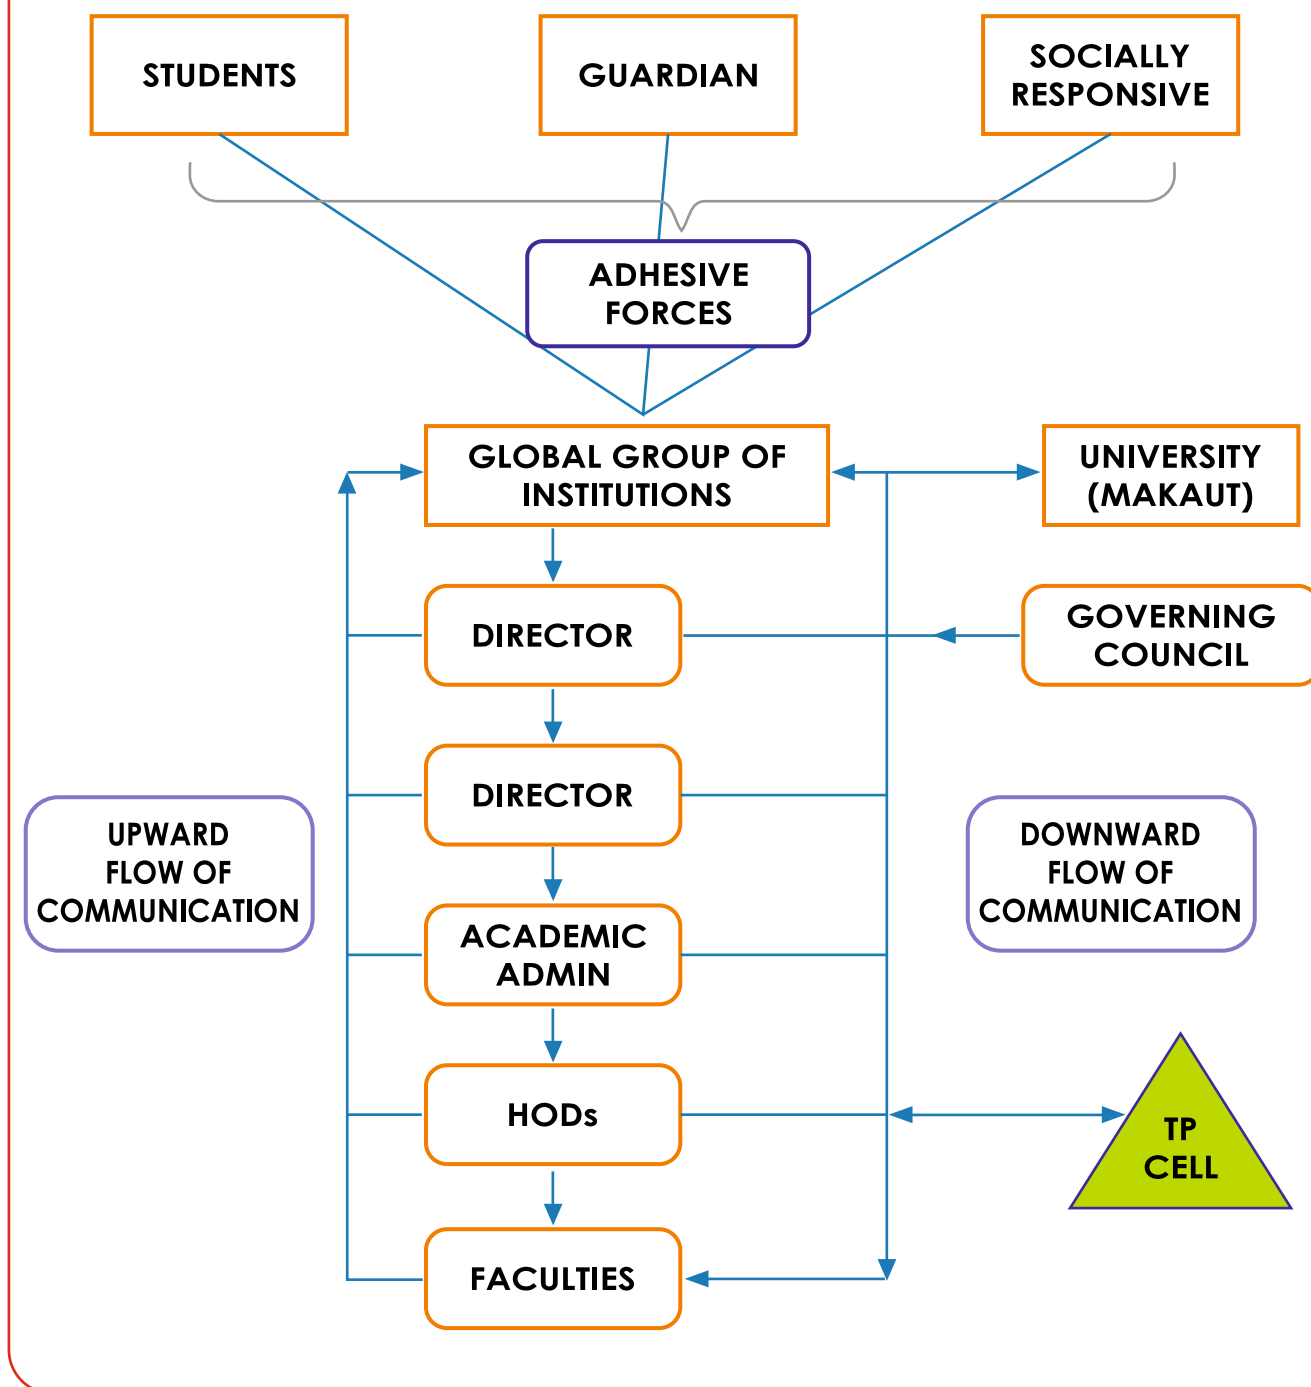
STUDENTS

GUARDIAN

SOCIALLY RESPONSIVE

ADHESIVE FORCES

GLOBAL GROUP OF INSTITUTIONS

UNIVERSITY (MAKAUT)

DIRECTOR

GOVERNING COUNCIL

DIRECTOR

UPWARD FLOW OF COMMUNICATION

DOWNWARD FLOW OF COMMUNICATION

ACADEMIC ADMIN

HODs

TP CELL

FACULTIES